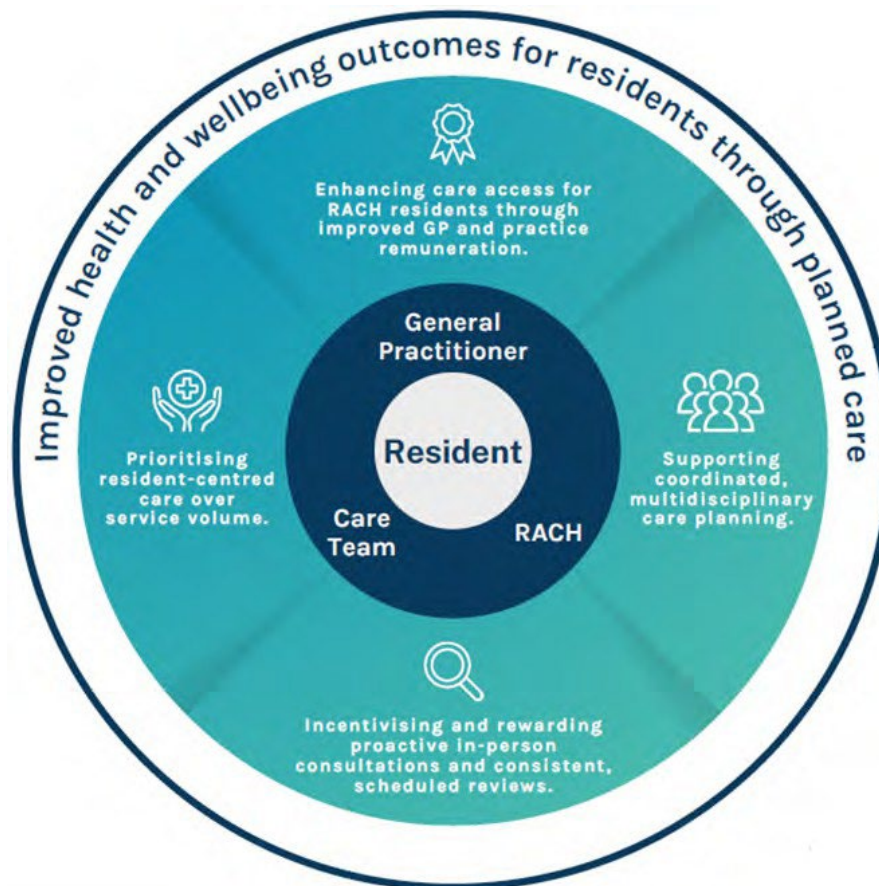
Improved health and wellbeing outcomes for residents through planned care

Enhancing care access for RACH residents through improved GP and practice remuneration.

Prioritising resident-centred care over service volume.

General Practitioner

Resident

Care Team

RACH

Supporting coordinated, multidisciplinary care planning.

Incentivising and rewarding proactive in-person consultations and consistent, scheduled reviews.